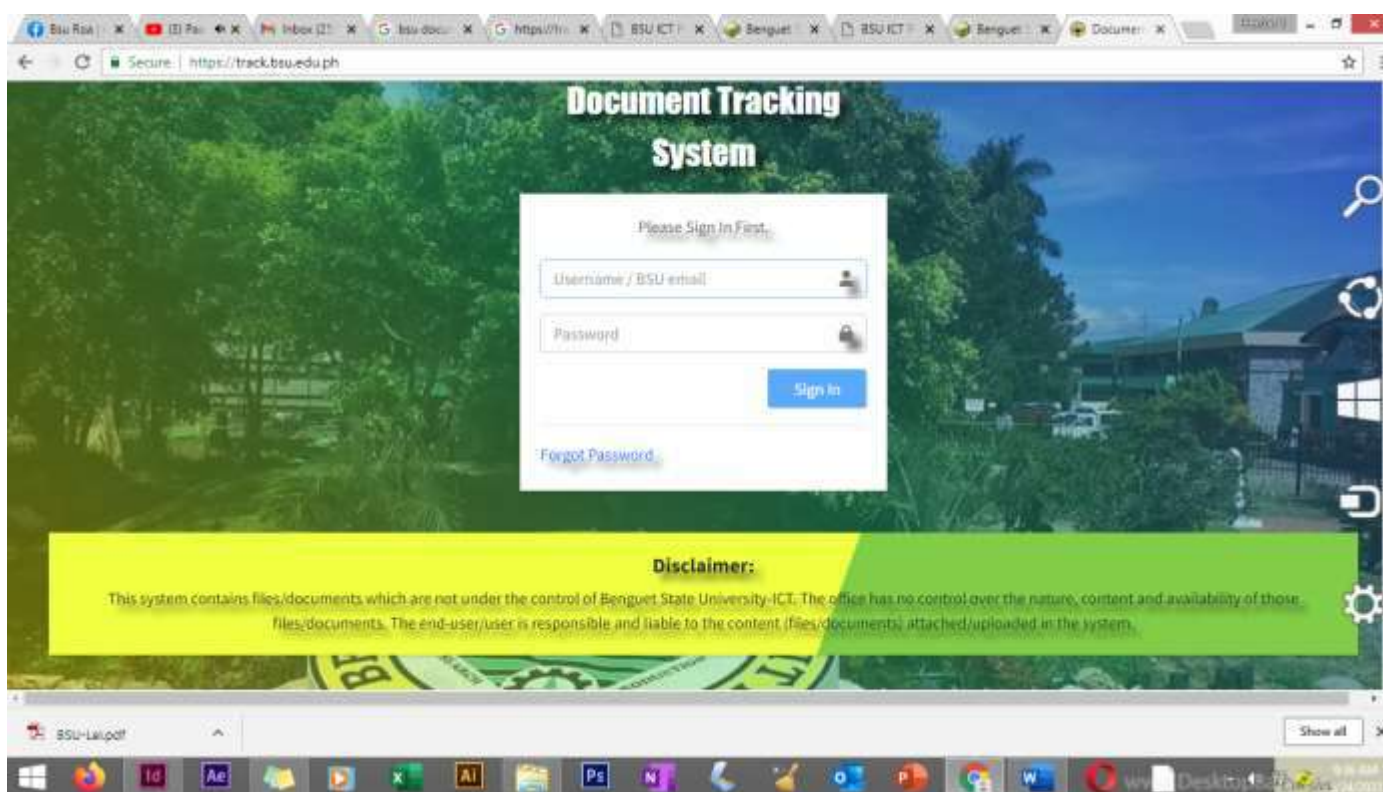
Bsu Ros | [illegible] | Inbox (2) | bsu docu | https://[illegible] | BSU ICT | Benguet | BSU ICT | Benguet | Documen

Secure | https://track.bsu.edu.ph

Document Tracking System

Please Sign In First.

Username / BSU email

Password

Sign In

Forgot Password

Disclaimer:

This system contains files/documents which are not under the control of Benguet State University-ICT. The office has no control over the nature, content and availability of those files/documents. The end-user/user is responsible and liable to the content (files/documents) attached/uploaded in the system.

BSU-Lai.pdf

Show all

Id Ae Ai Ps N

Desktop